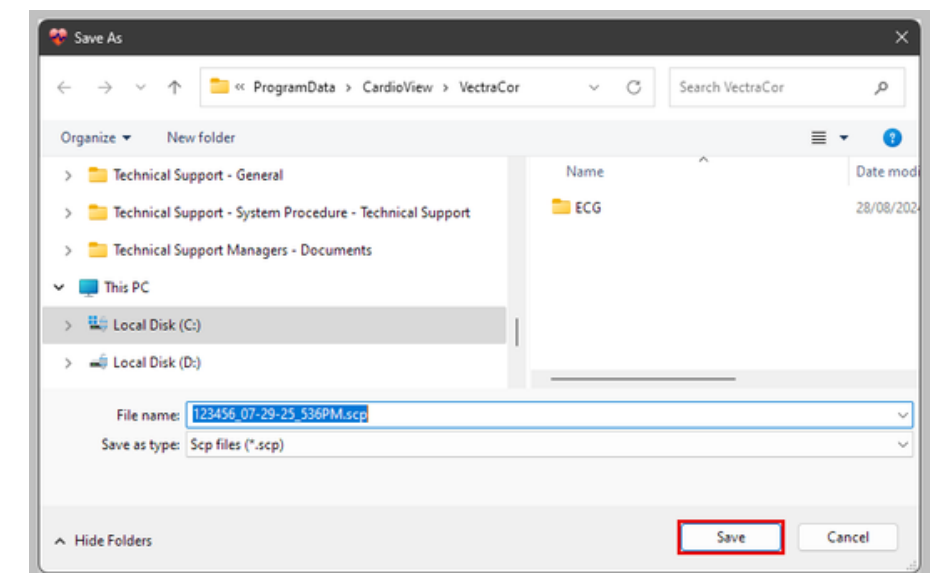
Save As

« ProgramData > CardioView > VectraCor

Search VectraCor

Organize ▾ New folder

Technical Support - General

Technical Support - System Procedure - Technical Support

Technical Support Managers - Documents

This PC

Local Disk (C:)

Local Disk (D:)

Name

Date modi

ECG

28/08/202

File name: 123456_07-29-25_536PM.scp

Save as type: Scp files (*.scp)

Hide Folders

Save

Cancel